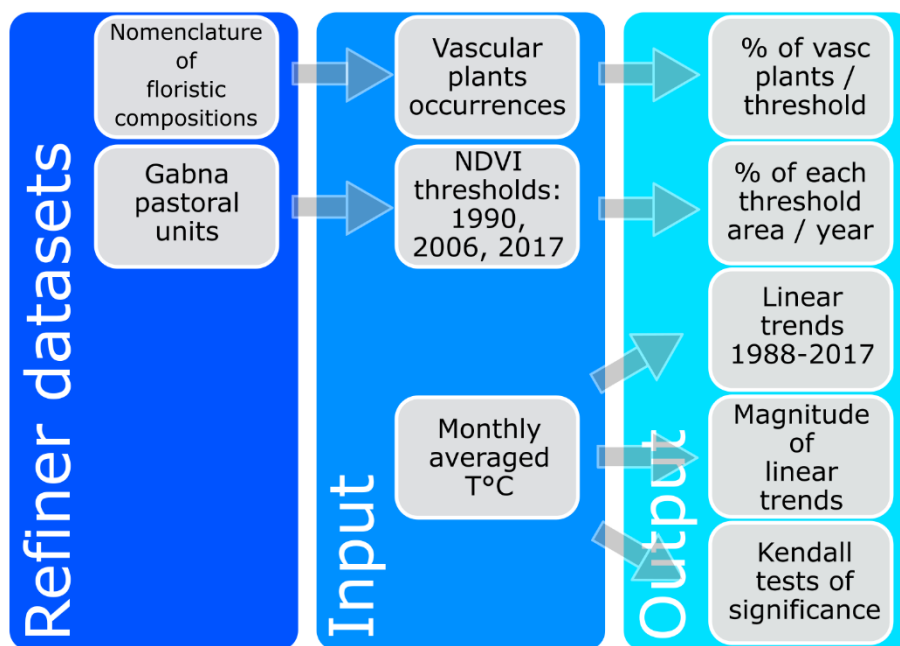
Refiner datasets

Nomenclature of floristic compositions

Gabna pastoral units

Input

Vascular plants occurrences

NDVI thresholds: 1990, 2006, 2017

Monthly averaged T°C

Output

% of vasc plants / threshold

% of each threshold area / year

Linear trends 1988-2017

Magnitude of linear trends

Kendall tests of significance